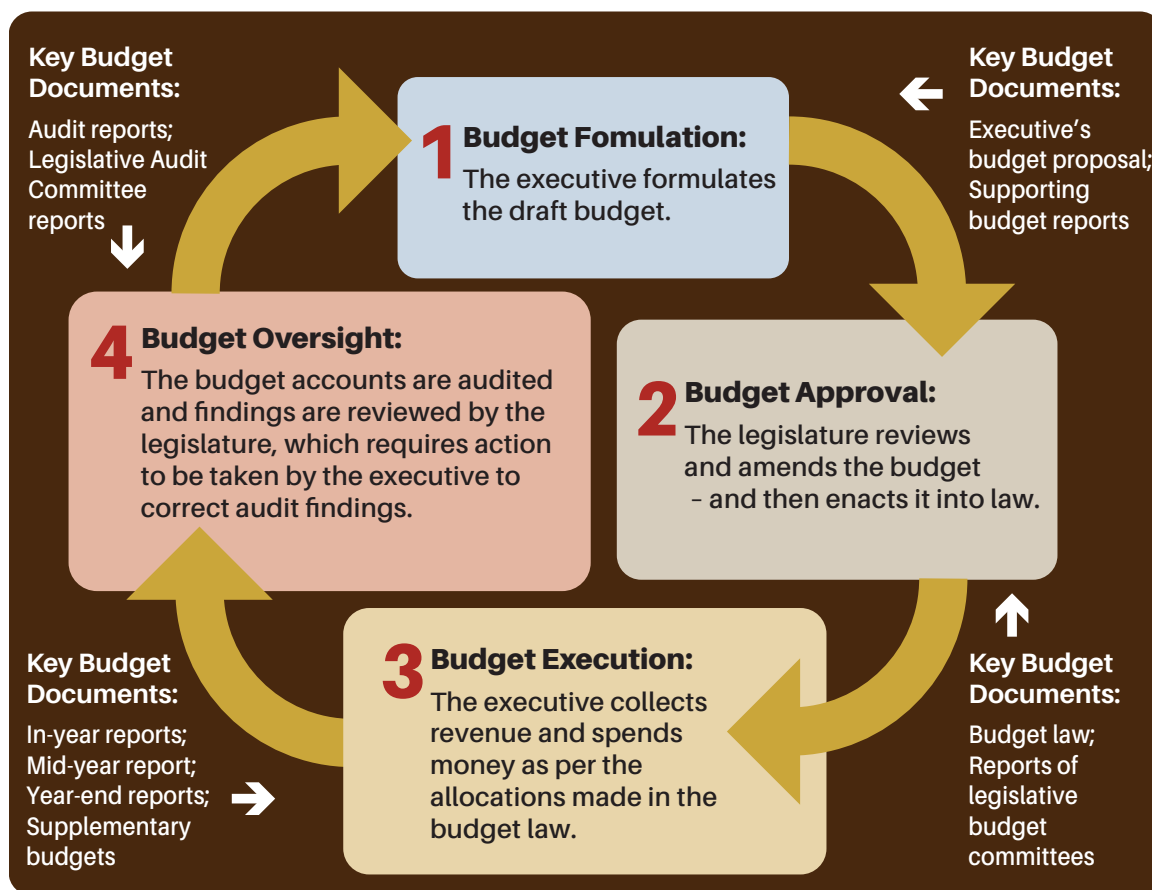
Key Budget Documents:

Audit reports; Legislative Audit Committee reports

1 Budget Fomulation:
The executive formulates the draft budget.

Key Budget Documents:

Executive's budget proposal; Supporting budget reports

4 Budget Oversight:
The budget accounts are audited and findings are reviewed by the legislature, which requires action to be taken by the executive to correct audit findings.

2 Budget Approval:
The legislature reviews and amends the budget – and then enacts it into law.

Key Budget Documents:

In-year reports; Mid-year report; Year-end reports; Supplementary budgets

3 Budget Execution:
The executive collects revenue and spends money as per the allocations made in the budget law.

Key Budget Documents:

Budget law; Reports of legislative budget committees